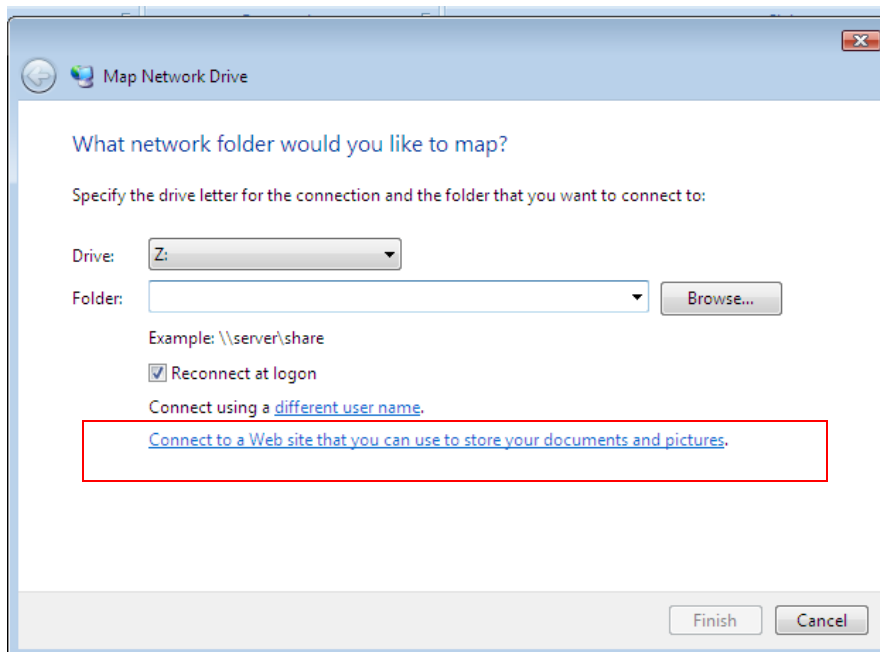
Map Network Drive

What network folder would you like to map?

Specify the drive letter for the connection and the folder that you want to connect to:

Drive: Z:

Folder:

Browse...

Example: \\server\share

Reconnect at logon

Connect using a different user name.

Connect to a Web site that you can use to store your documents and pictures.

Finish

Cancel